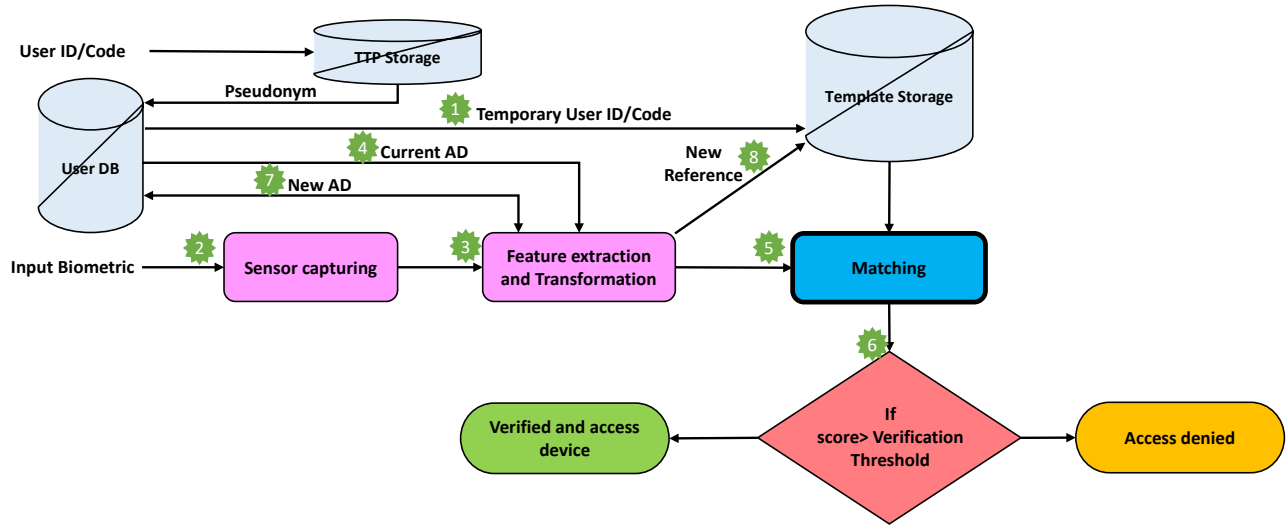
User ID/Code

TTP Storage

Pseudonym

User DB

1 Temporary User ID/Code

Template Storage

4 Current AD

New Reference 8

7 New AD

2 Input Biometric

Sensor capturing

3 Feature extraction and Transformation

5 Matching

6

If score> Verification Threshold

Verified and access device

Access denied